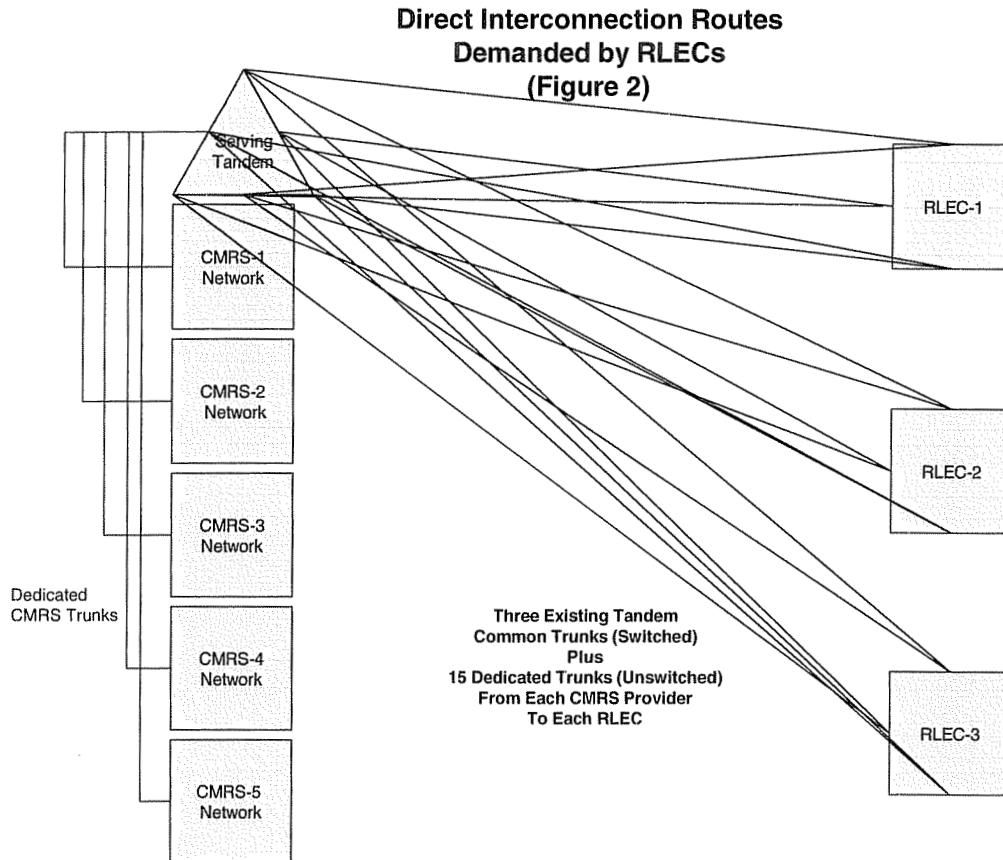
Direct Interconnection Routes
Demanded by RLECs
(Figure 2)

Serving Tandem

CMRS-1 Network

CMRS-2 Network

CMRS-3 Network

Dedicated CMRS Trunks

CMRS-4 Network

CMRS-5 Network

RLEC-1

RLEC-2

RLEC-3

Three Existing Tandem
Common Trunks (Switched)
Plus
15 Dedicated Trunks (Unswitched)
From Each CMRS Provider
To Each RLEC